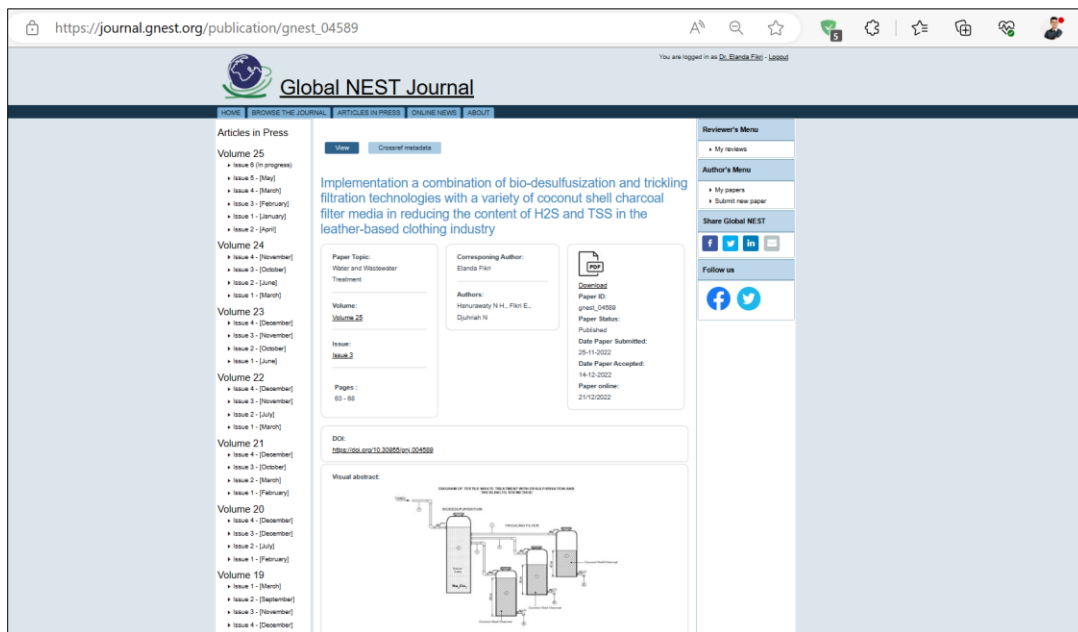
https://journal.gnest.org/publication/gnest_04589

5

You are logged in as Dr. Elanda Fikri - Logout

Global NEST Journal

HOME | BROWSE THE JOURNAL | ARTICLES IN PRESS | ONLINE NEWS | ABOUT

Articles in Press

Volume 25
Issue 6 (In progress)
Issue 5 - [May]
Issue 4 - [March]
Issue 3 - [February]
Issue 1 - [January]
Issue 2 - [April]

Volume 24
Issue 4 - [November]
Issue 3 - [October]
Issue 2 - [June]
Issue 1 - [March]

Volume 23
Issue 4 - [December]
Issue 3 - [November]
Issue 2 - [October]
Issue 1 - [June]

Volume 22
Issue 4 - [December]
Issue 3 - [November]
Issue 2 - [July]
Issue 1 - [March]

Volume 21
Issue 4 - [December]
Issue 3 - [October]
Issue 2 - [March]
Issue 1 - [February]

Volume 20
Issue 4 - [December]
Issue 3 - [December]
Issue 2 - [July]
Issue 1 - [February]

Volume 19
Issue 1 - [March]
Issue 2 - [September]
Issue 3 - [November]
Issue 4 - [December]

View | Crossref metadata

Implementation a combination of bio-desulfuzization and trickling filtration technologies with a variety of coconut shell charcoal filter media in reducing the content of H2S and TSS in the leather-based clothing industry

Paper Topic:
Water and Wastewater Treatment

Volume:
Volume 25

Issue:
Issue 3

Pages :
63 - 68

Corresponing Author:
Elanda Fikri

Authors:
Hanurawaty N H., Fikri E., Djuhriah N

Download
Paper ID:
gnest_04589
Paper Status:
Published
Date Paper Submitted:
25-11-2022
Date Paper Accepted:
14-12-2022
Paper online:
21/12/2022

DOI:
https://doi.org/10.30955/gnj.004589

Visual abstract:

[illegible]

Reviewer's Menu
My reviews

Author's Menu
My papers
Submit new paper

Share Global NEST

Follow us